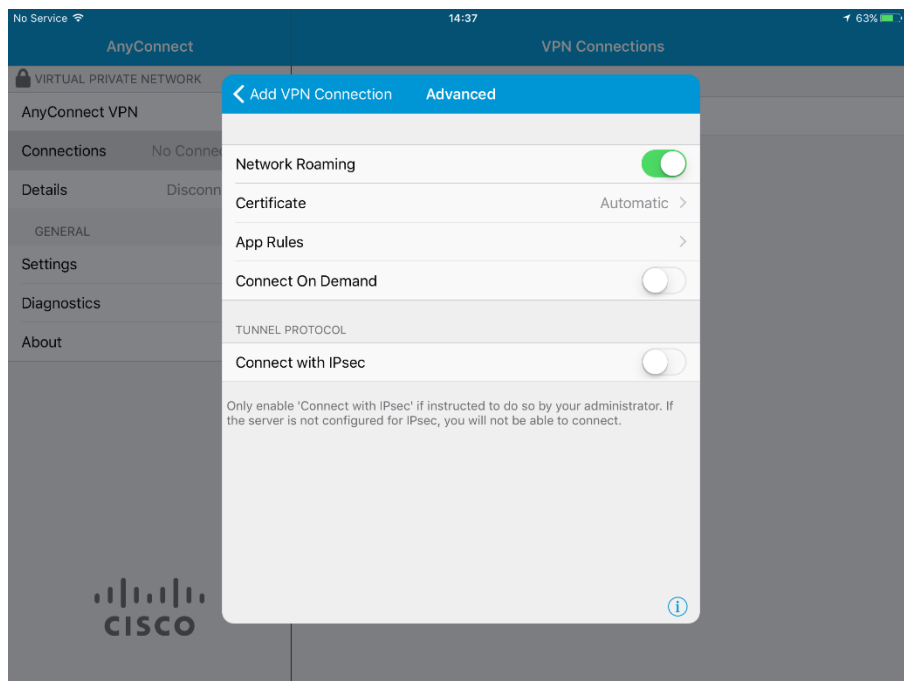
No Service

14:37

63%

AnyConnect

VPN Connections

VIRTUAL PRIVATE NETWORK

AnyConnect VPN

Connections No Conne

Details Disconn

GENERAL

Settings

Diagnostics

About

CISCO

Add VPN Connection Advanced

Network Roaming

Certificate Automatic

App Rules

Connect On Demand

TUNNEL PROTOCOL

Connect with IPsec

Only enable 'Connect with IPsec' if instructed to do so by your administrator. If the server is not configured for IPsec, you will not be able to connect.